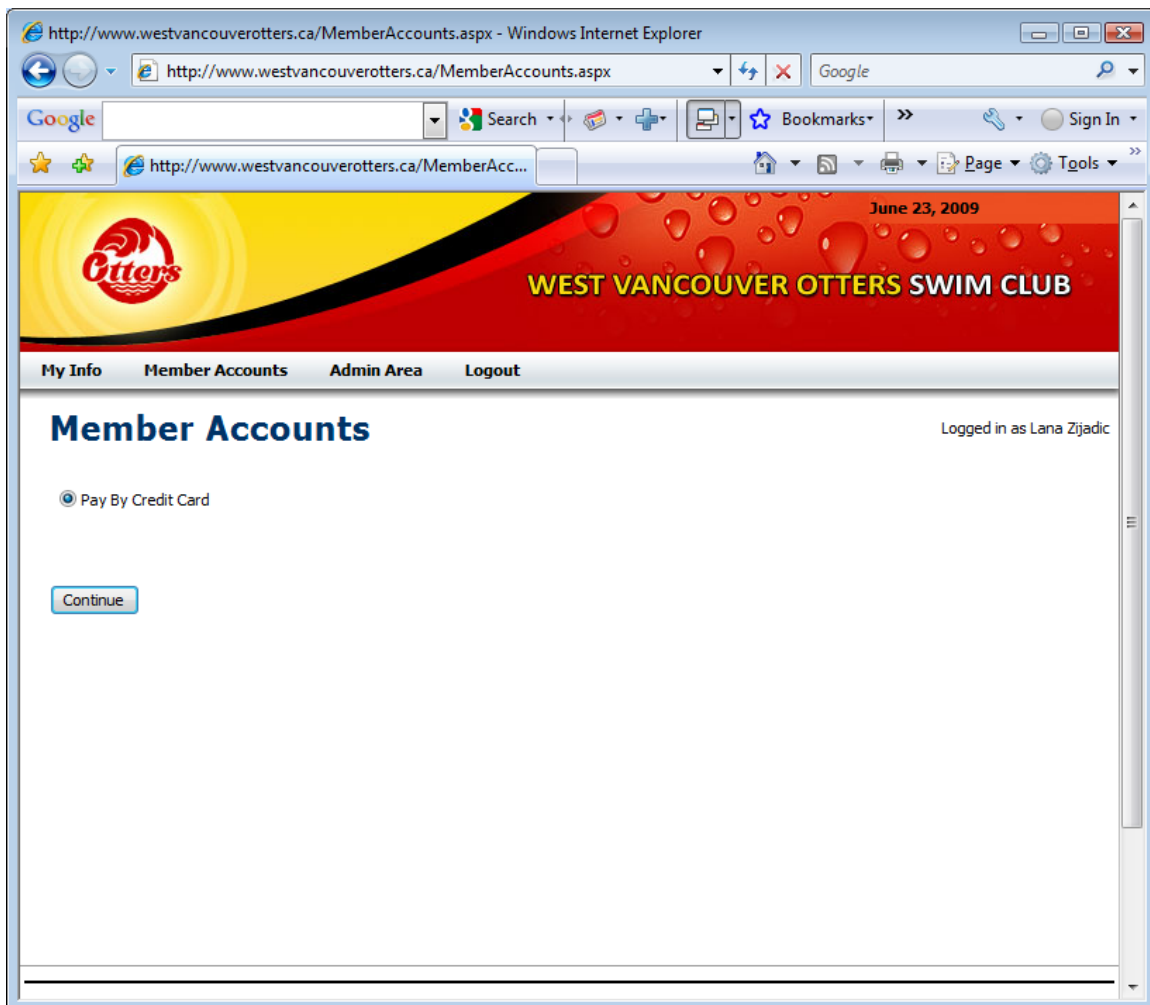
http://www.westvancouverotters.ca/MemberAccounts.aspx - Windows Internet Explorer

http://www.westvancouverotters.ca/MemberAccounts.aspx

Google

Google

Search

Bookmarks

Sign In

http://www.westvancouverotters.ca/MemberAcc...

Page

Tools

June 23, 2009

Otters

WEST VANCOUVER OTTERS SWIM CLUB

My Info Member Accounts Admin Area Logout

Member Accounts

Logged in as Lana Zijadic

Pay By Credit Card

Continue